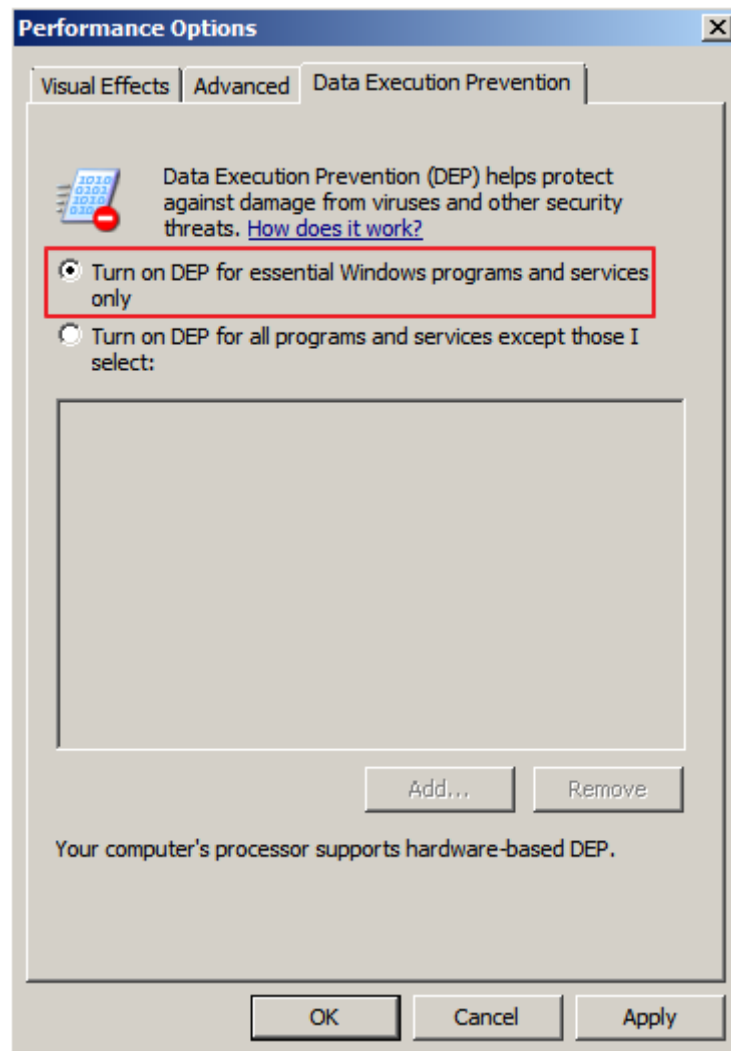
Performance Options

Visual Effects | Advanced | Data Execution Prevention

1010 0101 1010 010

Data Execution Prevention (DEP) helps protect against damage from viruses and other security threats. How does it work?

Turn on DEP for essential Windows programs and services only

Turn on DEP for all programs and services except those I select:

Add... Remove

Your computer's processor supports hardware-based DEP.

OK Cancel Apply